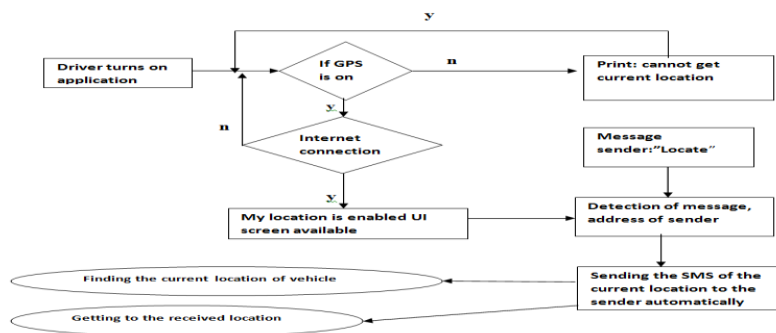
y

Driver turns on application

If GPS is on

n

Print: cannot get current location

y

n

Internet connection

Message sender:"Locate"

y

My location is enabled UI screen available

Detection of message, address of sender

Finding the current location of vehicle

Sending the SMS of the current location to the sender automatically

Getting to the received location